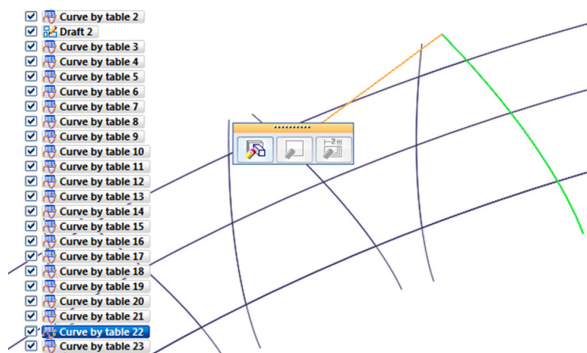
Curve by table 2
Draft 2
Curve by table 3
Curve by table 4
Curve by table 5
Curve by table 6
Curve by table 7
Curve by table 8
Curve by table 9
Curve by table 10
Curve by table 11
Curve by table 12
Curve by table 13
Curve by table 14
Curve by table 15
Curve by table 16
Curve by table 17
Curve by table 18
Curve by table 19
Curve by table 20
Curve by table 21
Curve by table 22
Curve by table 23